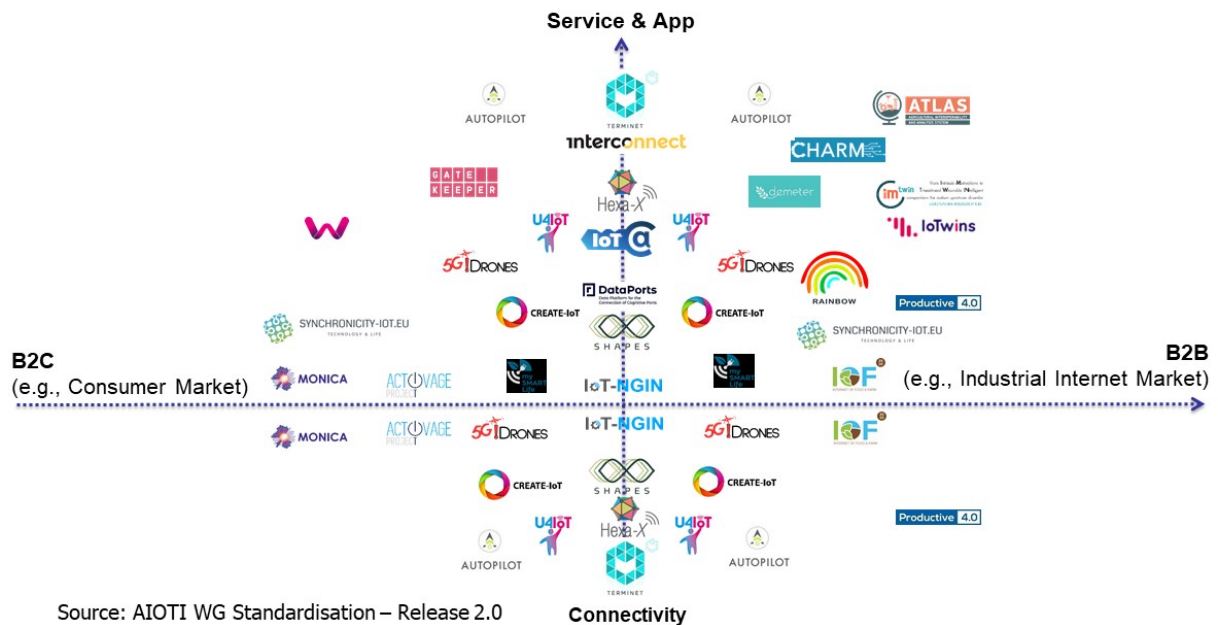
Service & App

AUTOPILOT
TERMINET
AUTOPILOT
ATLAS
interconnect
CHARM
GATE KEEPER
Hexa-X
demeter
imtwin
IoTwins
U4IoT
IoT
U4IoT
5G DRONES
5G DRONES
RAINBOW
DataPorts
CREATE-IoT
CREATE-IoT
Productive 4.0
SYNCHRONICITY-IOT.EU
SHAPES
SYNCHRONICITY-IOT.EU

B2C
(e.g., Consumer Market)

B2B
(e.g., Industrial Internet Market)

MONICA
ACTIVAGE
my SMART Life
IoT-NGIN
my SMART Life
IoF
MONICA
ACTIVAGE
5G DRONES
IoT-NGIN
5G DRONES
IoF
SHAPES
CREATE-IoT
CREATE-IoT
Productive 4.0
U4IoT
Hexa-X
U4IoT
AUTOPILOT
AUTOPILOT
TERMINET

Source: AIOTI WG Standardisation – Release 2.0

Connectivity